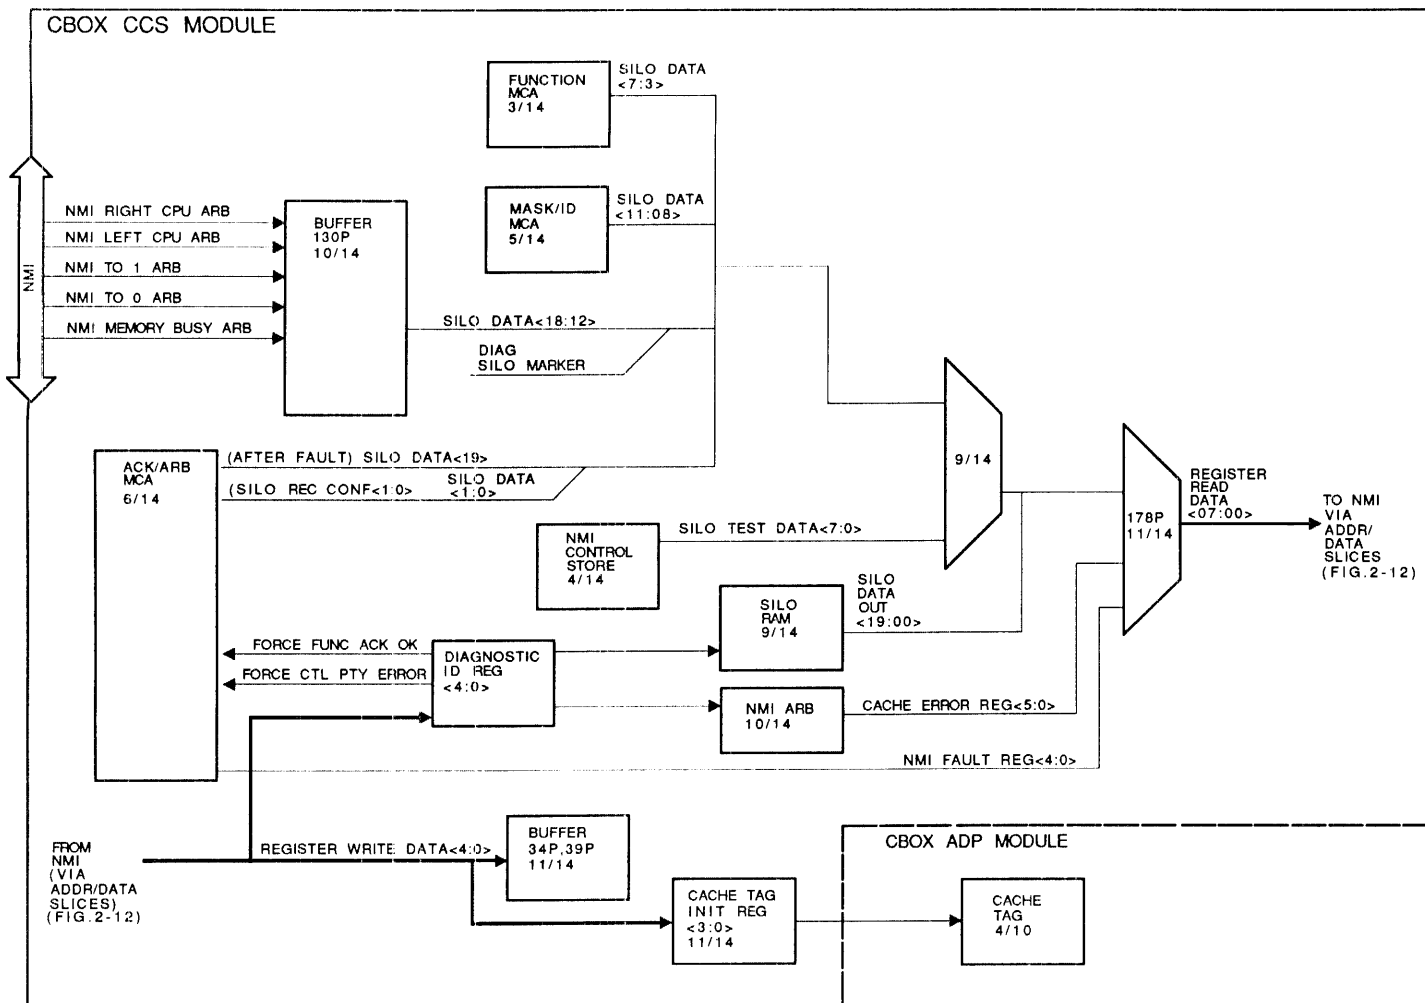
CBOX CCS MODULE

NMI

NMI RIGHT CPU ARB
NMI LEFT CPU ARB
NMI TO 1 ARB
NMI TO 0 ARB
NMI MEMORY BUSY ARB

BUFFER 130P 10/14

FUNCTION MCA 3/14
SILO DATA <7:3>

MASK/ID MCA 5/14
SILO DATA <11:08>

SILO DATA<18:12>
DIAG SILO MARKER

ACK/ARB MCA 6/14
(AFTER FAULT) SILO DATA<19>
(SILO REC CONF<1:0>
SILO DATA <1:0>

9/14

178P 11/14

REGISTER READ DATA <07:00>

TO NMI VIA ADDR/ DATA SLICES (FIG.2-12)

NMI CONTROL STORE 4/14
SILO TEST DATA<7:0>

SILO RAM 9/14
SILO DATA OUT <19:00>

FORCE FUNC ACK OK
FORCE CTL PTY ERROR
DIAGNOSTIC ID REG <4:0>

NMI ARB 10/14
CACHE ERROR REG<5:0>
NMI FAULT REG<4:0>

FROM NMI (VIA ADDR/DATA SLICES) (FIG.2-12)
REGISTER WRITE DATA<4:0>

BUFFER 34P,39P 11/14

CACHE TAG INIT REG <3:0> 11/14

CBOX ADP MODULE

CACHE TAG 4/10